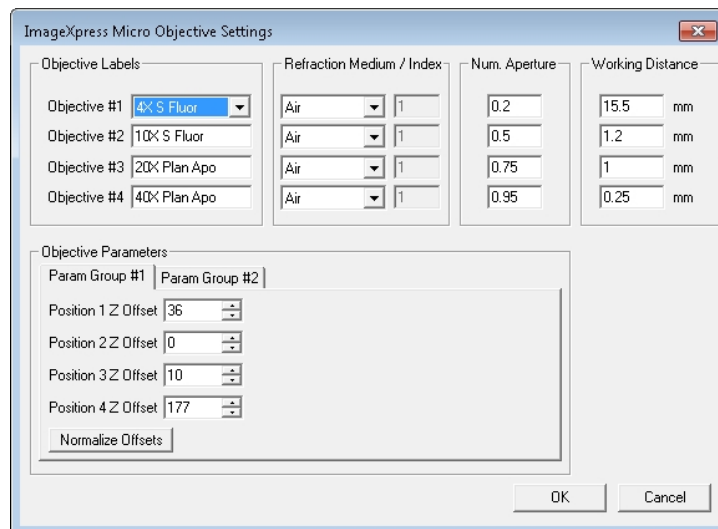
ImageXpress Micro Objective Settings

Objective Labels

Objective #1 4X S Fluor
Objective #2 10X S Fluor
Objective #3 20X Plan Apo
Objective #4 40X Plan Apo

Refraction Medium / Index

Air 1
Air 1
Air 1
Air 1

Num. Aperture

0.2
0.5
0.75
0.95

Working Distance

15.5 mm
1.2 mm
1 mm
0.25 mm

Objective Parameters

Param Group #1 Param Group #2

Position 1 Z Offset 36
Position 2 Z Offset 0
Position 3 Z Offset 10
Position 4 Z Offset 177

Normalize Offsets

OK Cancel